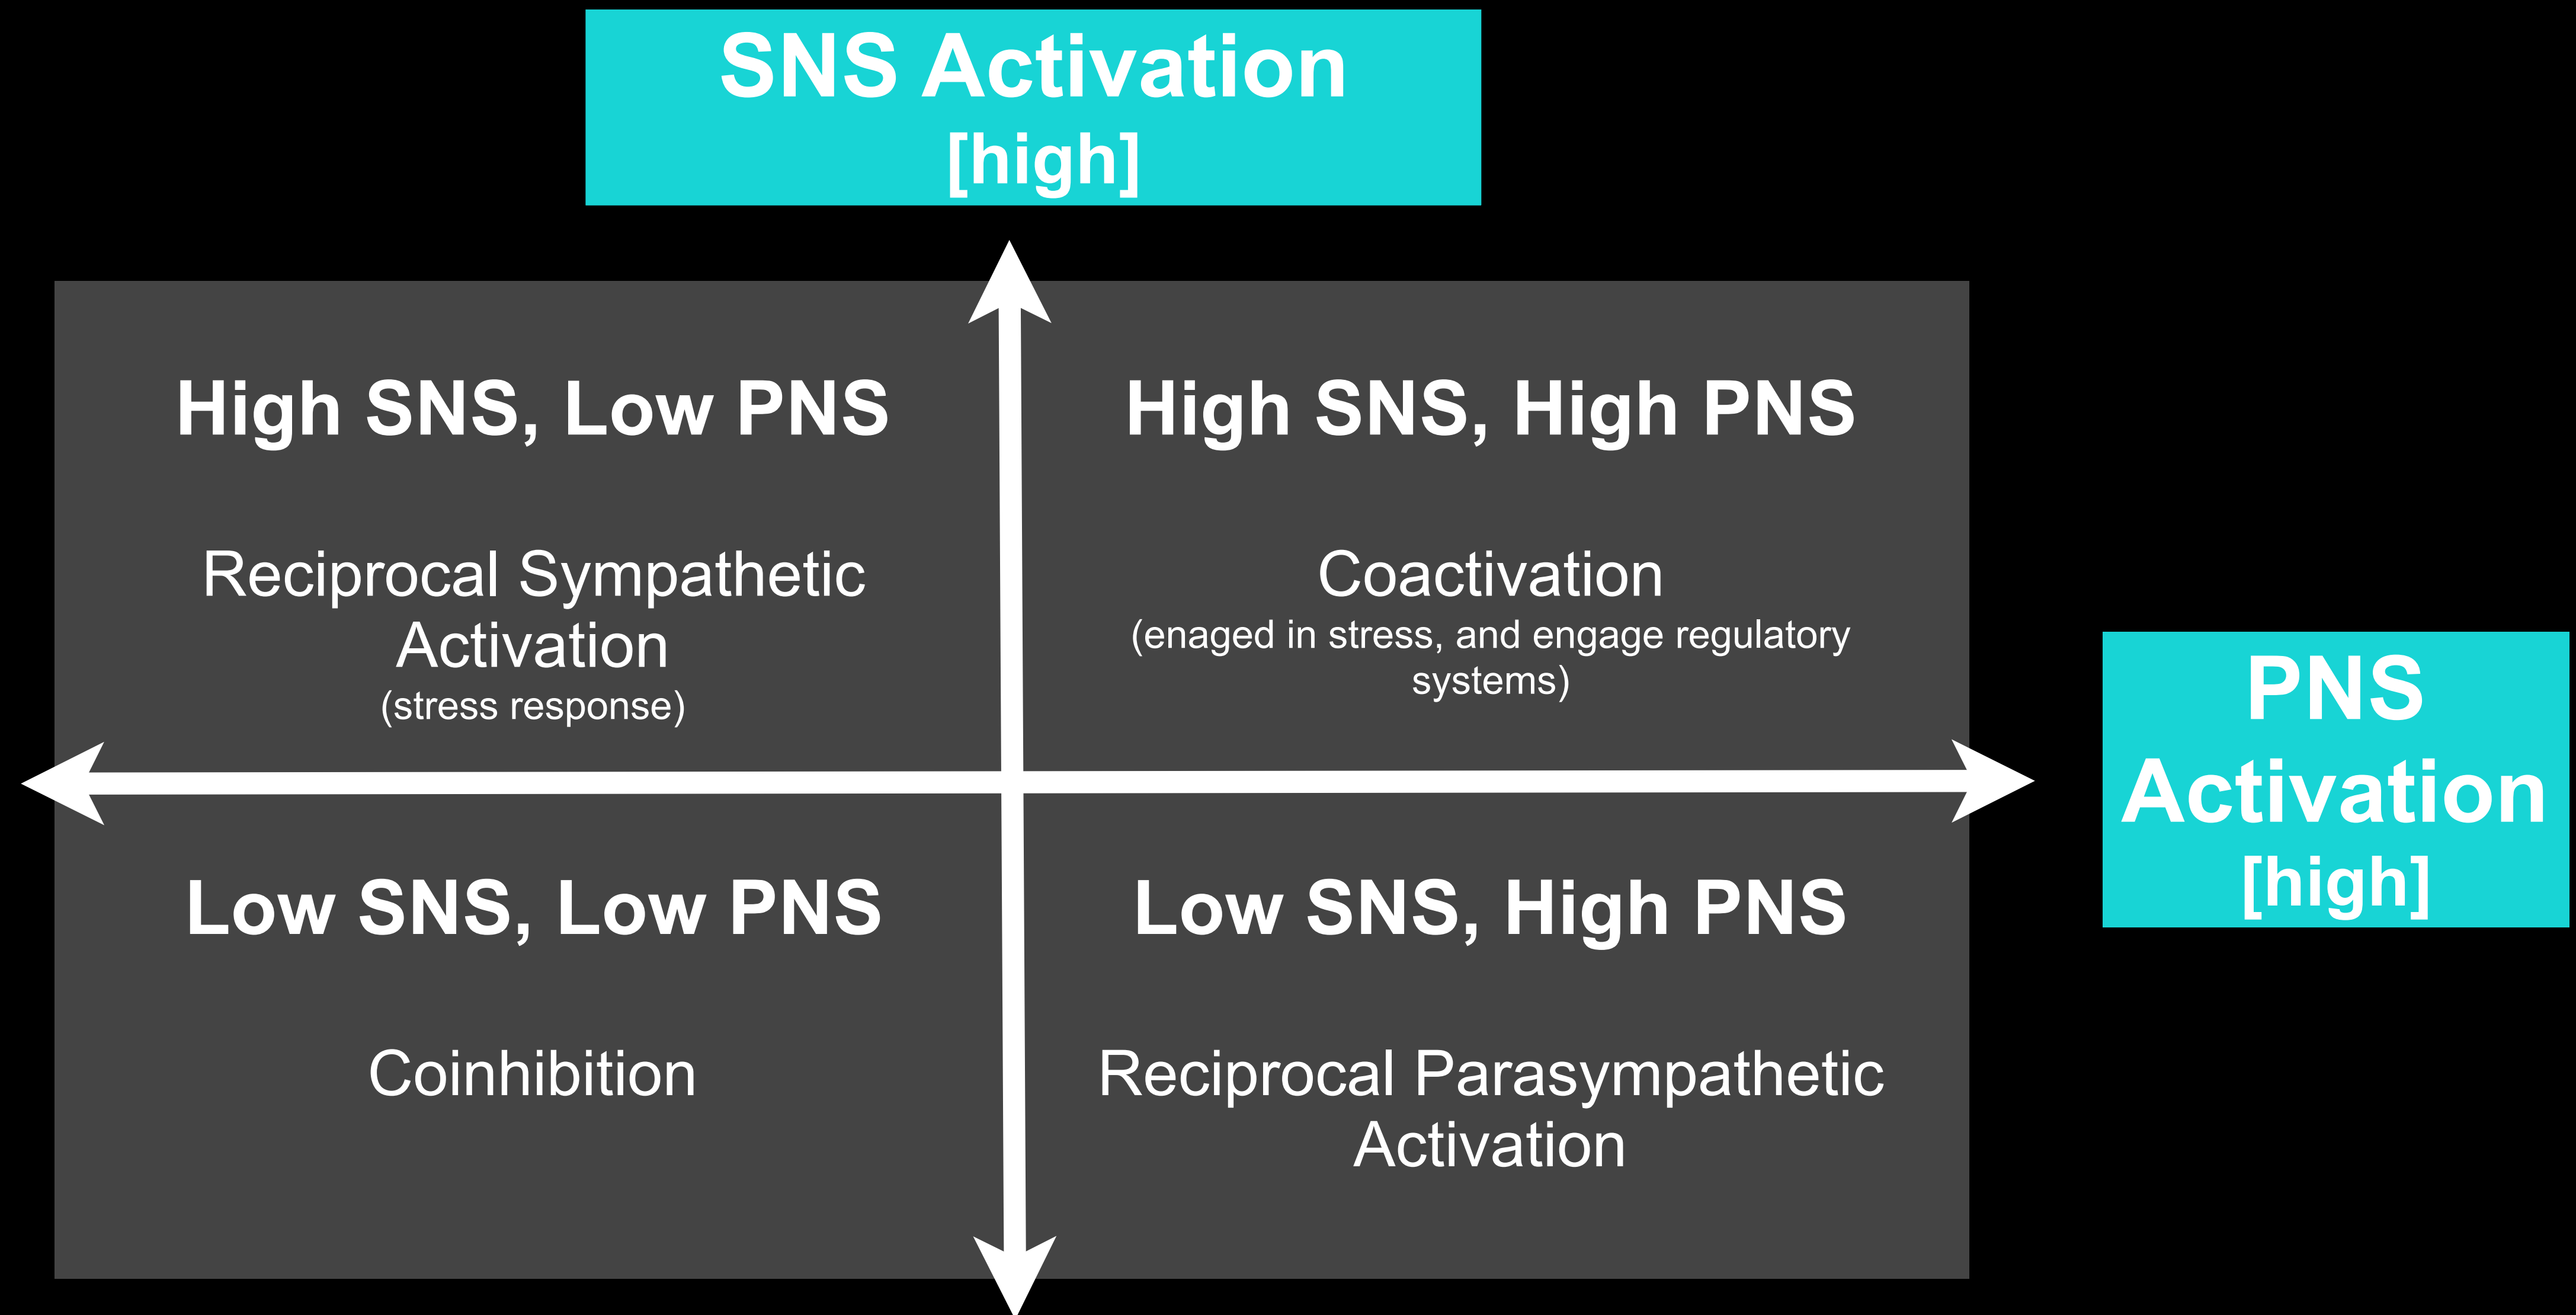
SNS Activation
[high]

High SNS, Low PNS

Reciprocal Sympathetic Activation
(stress response)

High SNS, High PNS

Coactivation
(enaged in stress, and engage regulatory systems)

PNS Activation
[high]

Low SNS, Low PNS

Coinhibition

Low SNS, High PNS

Reciprocal Parasympathetic Activation